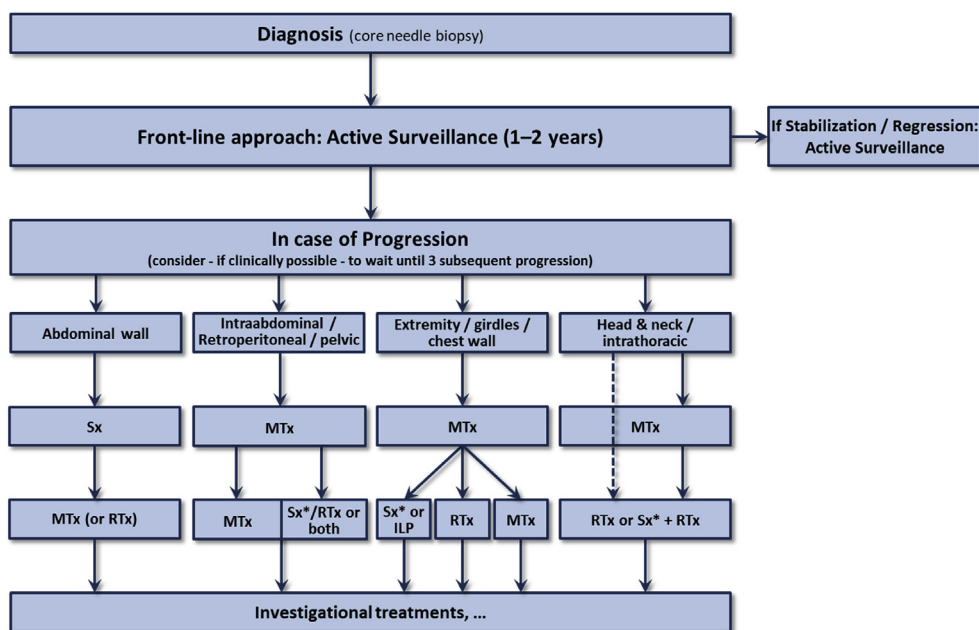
Diagnosis (core needle biopsy)

Front-line approach: Active Surveillance (1–2 years)

If Stabilization / Regression: Active Surveillance

In case of Progression
(consider - if clinically possible - to wait until 3 subsequent progression)

Abdominal wall

Intraabdominal / Retroperitoneal / pelvic

Extremity / girdles / chest wall

Head & neck / intrathoracic

Sx

MTx

MTx

MTx

MTx (or RTx)

MTx

Sx*/RTx or both

Sx* or ILP

RTx

MTx

RTx or Sx* + RTx

Investigational treatments, ...